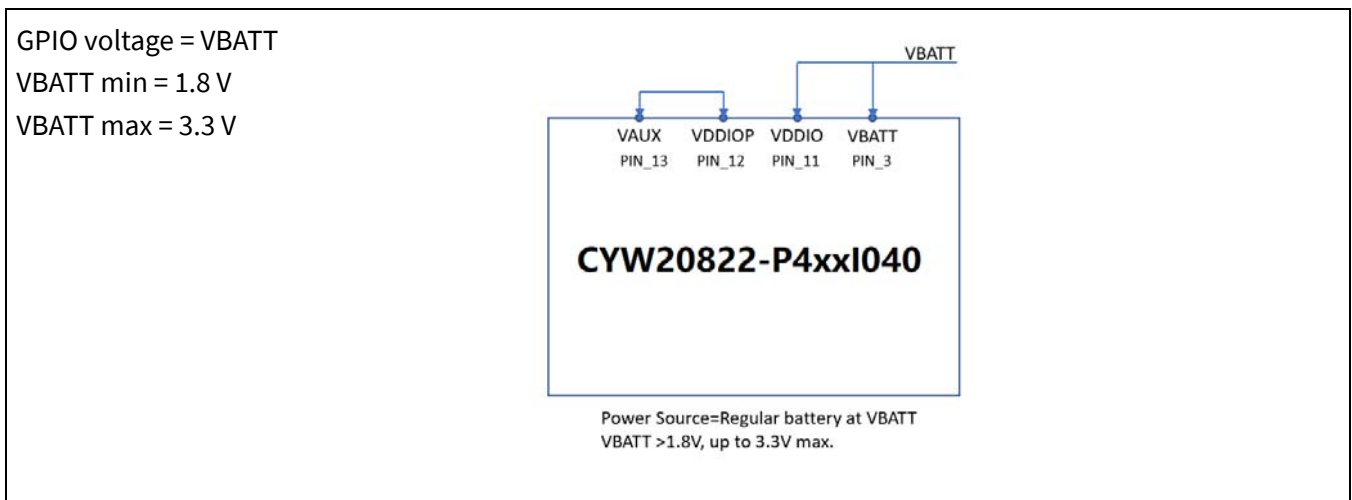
GPIO voltage = VBATT
VBATT min = 1.8 V
VBATT max = 3.3 V

VBATT

VAUX PIN_13
VDDIOP PIN_12
VDDIO PIN_11
VBATT PIN_3

CYW20822-P4xxI040

Power Source=Regular battery at VBATT
VBATT >1.8V, up to 3.3V max.